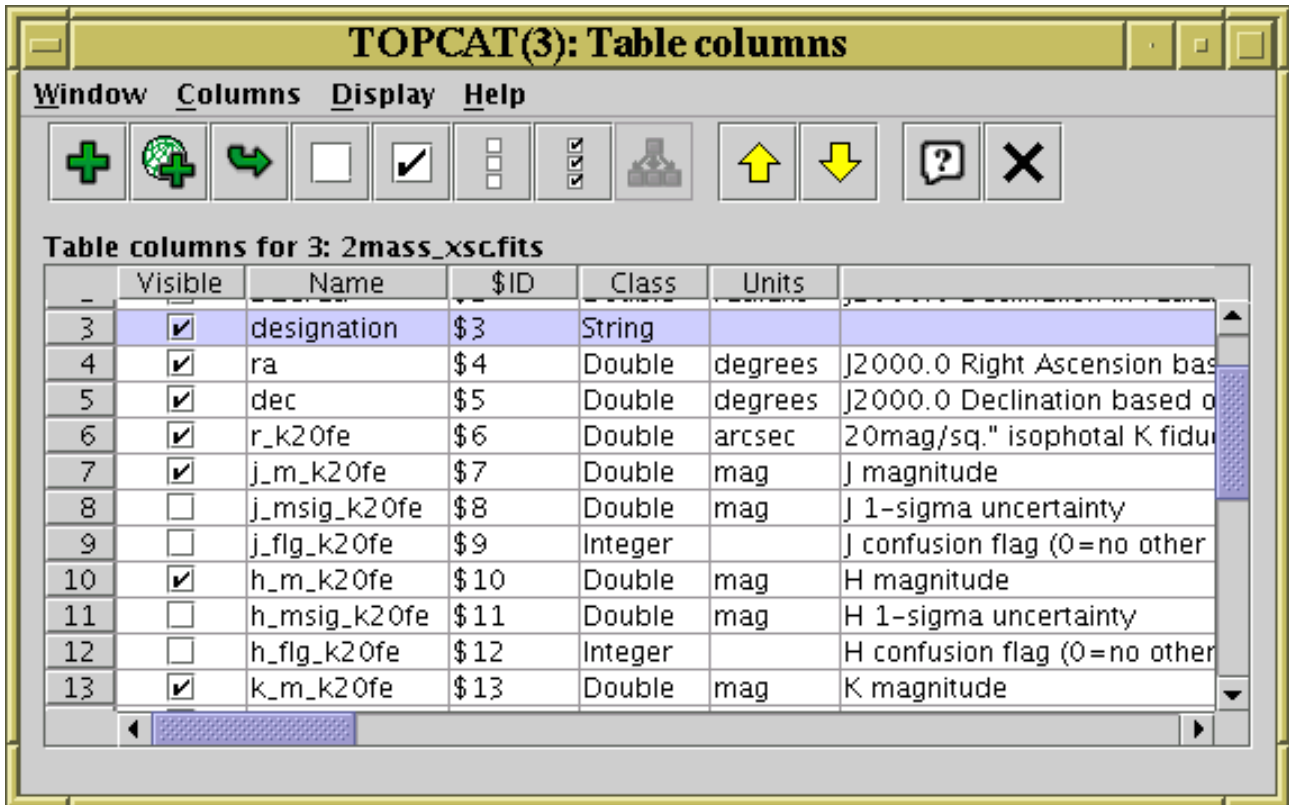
TOPCAT(3): Table columns

Window Columns Display Help

Table columns for 3: 2mass_xsc.fits

| | Visible | Name | $ID | Class | Units | |
|---|---|---|---|---|---|---|
| 3 | ✔ | designation | $3 | String | | |
| 4 | ✔ | ra | $4 | Double | degrees | J2000.0 Right Ascension bas |
| 5 | ✔ | dec | $5 | Double | degrees | J2000.0 Declination based o |
| 6 | ✔ | r_k20fe | $6 | Double | arcsec | 20mag/sq." isophotal K fiduc |
| 7 | ✔ | j_m_k20fe | $7 | Double | mag | J magnitude |
| 8 | | j_msig_k20fe | $8 | Double | mag | J 1-sigma uncertainty |
| 9 | | j_flg_k20fe | $9 | Integer | | J confusion flag (0=no other |
| 10 | ✔ | h_m_k20fe | $10 | Double | mag | H magnitude |
| 11 | | h_msig_k20fe | $11 | Double | mag | H 1-sigma uncertainty |
| 12 | | h_flg_k20fe | $12 | Integer | | H confusion flag (0=no other |
| 13 | ✔ | k_m_k20fe | $13 | Double | mag | K magnitude |